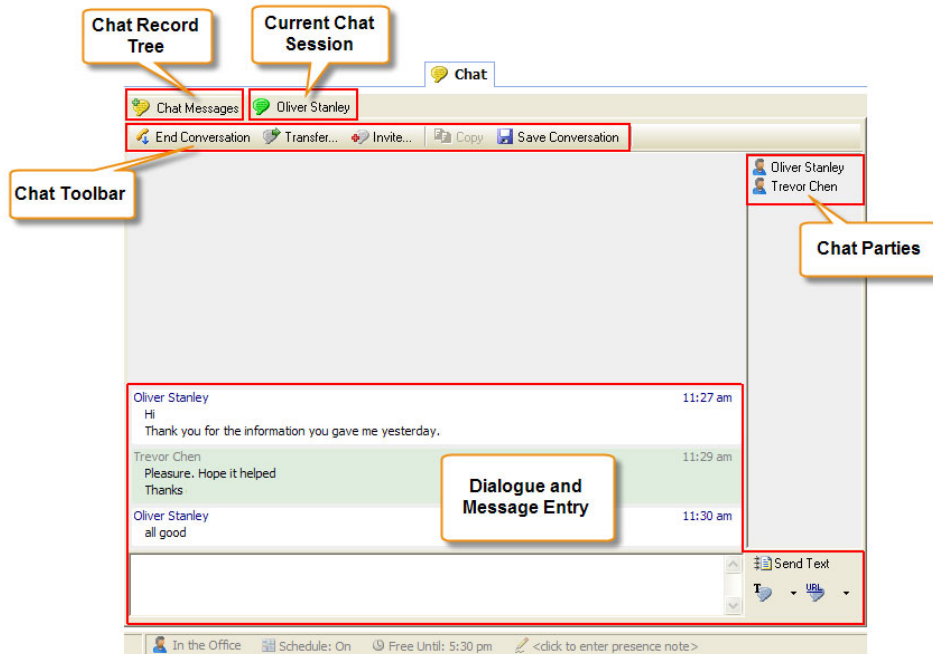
Chat Record Tree

Current Chat Session

Chat

Chat Messages

Oliver Stanley

End Conversation

Transfer...

Invite...

Copy

Save Conversation

Chat Toolbar

Oliver Stanley

Trevor Chen

Chat Parties

Oliver Stanley
11:27 am
Hi
Thank you for the information you gave me yesterday.

Trevor Chen
11:29 am
Pleasure. Hope it helped
Thanks

Oliver Stanley
11:30 am
all good

Dialogue and Message Entry

Send Text

URL

In the Office

Schedule: On

Free Until: 5:30 pm

<click to enter presence note>